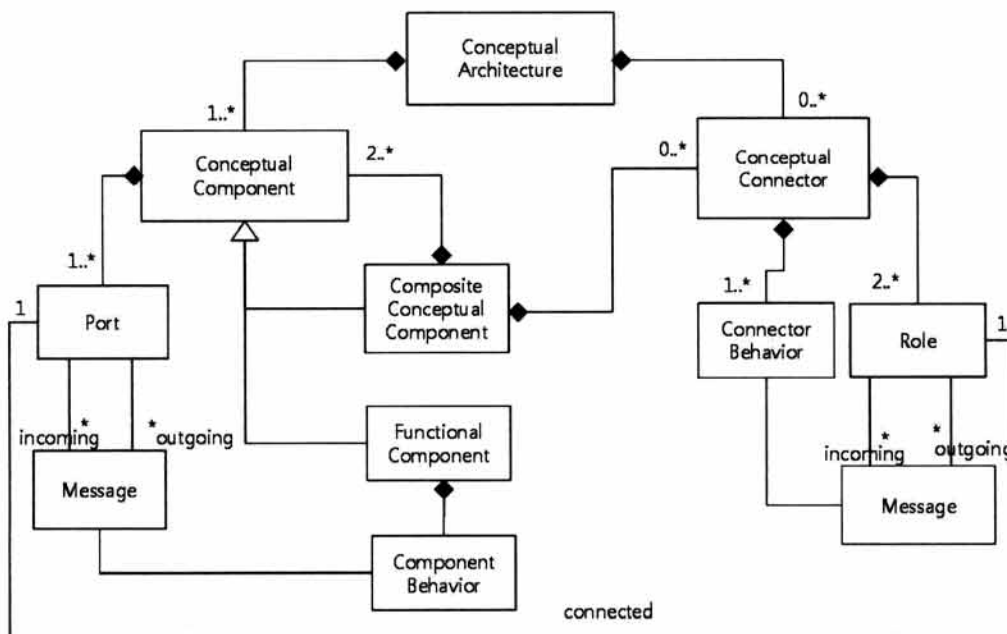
Conceptual Architecture

1..*

0..*

Conceptual Component

2..*

0..*

Conceptual Connector

1..*

Port

1

Composite Conceptual Component

1..*

Connector Behavior

2..*

Role

1

incoming *

* outgoing

Functional Component

incoming *

* outgoing

Message

Message

Component Behavior

connected